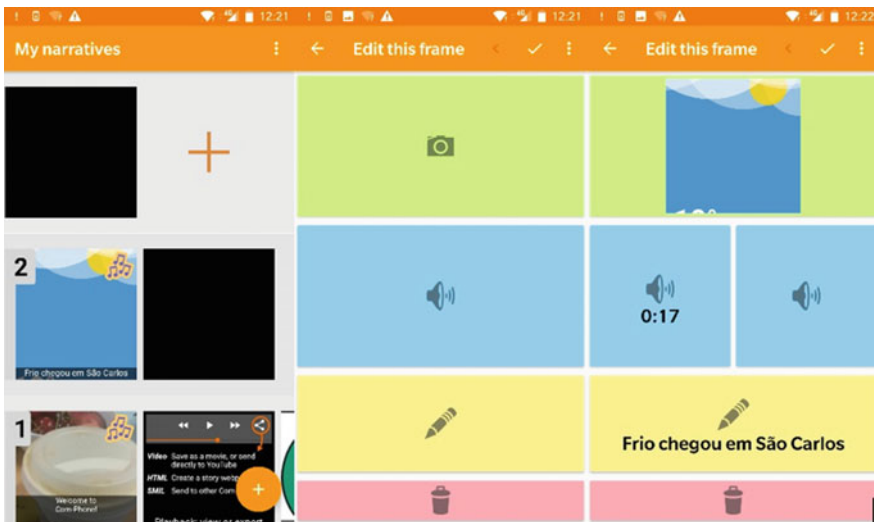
12:21

My narratives

+

2

Frio chegou em São Carlos

1

Welcome to Com-Phone!

Video Save as a movie, or send directly to YouTube
HTML Create a story webp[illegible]
SMIL Send to other Com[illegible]

Playback: view or export

+

12:21

Edit this frame

12:22

Edit this frame

0:17

Frio chegou em São Carlos